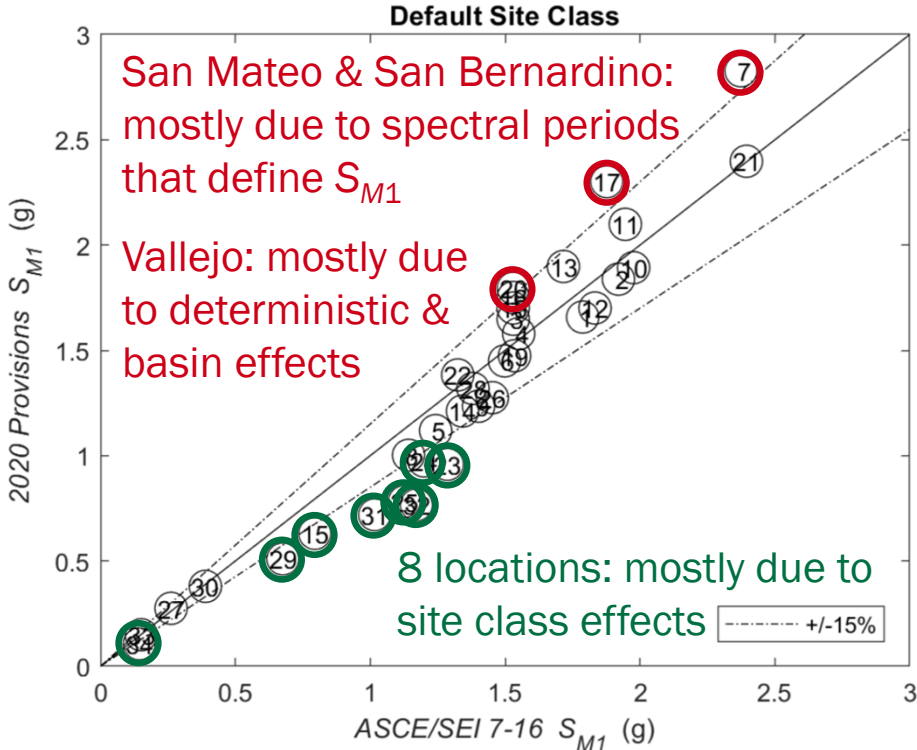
Default Site Class

San Mateo & San Bernardino: mostly due to spectral periods that define $S_{M1}$

Vallejo: mostly due to deterministic & basin effects

8 locations: mostly due to site class effects

+/-15%

2020 Provisions $S_{M1}$ (g)

ASCE/SEI 7-16 $S_{M1}$ (g)

0
0.5
1
1.5
2
2.5
3

0
0.5
1
1.5
2
2.5
3

7
21
17
11
13
10
2
20
18
12
1
4
19
6
22
28
14
26
5
23
31
15
29
30
27
34